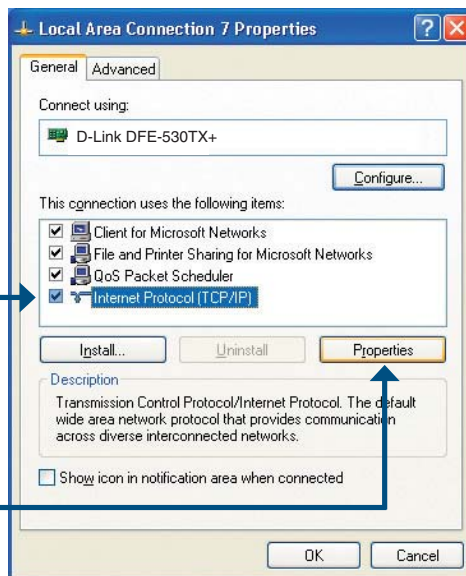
Local Area Connection 7 Properties

General | Advanced

Connect using:

D-Link DFE-530TX+

Configure...

This connection uses the following items:

Client for Microsoft Networks
File and Printer Sharing for Microsoft Networks
QoS Packet Scheduler
Internet Protocol (TCP/IP)

Install... | Uninstall | Properties

Description

Transmission Control Protocol/Internet Protocol. The default wide area network protocol that provides communication across diverse interconnected networks.

Show icon in notification area when connected

OK | Cancel